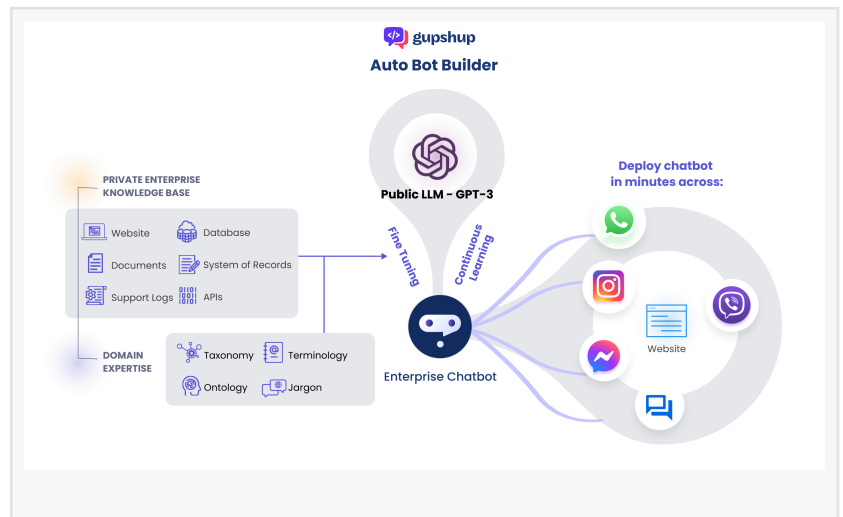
gupshup

Auto Bot Builder

PRIVATE ENTERPRISE KNOWLEDGE BASE

Website
Database
Documents
System of Records
Support Logs
APIs

DOMAIN EXPERTISE

Taxonomy
Terminology
Ontology
Jargon

Public LLM - GPT-3

Fine Tuning

Continuous Learning

Enterprise Chatbot

Deploy chatbot in minutes across:

Website